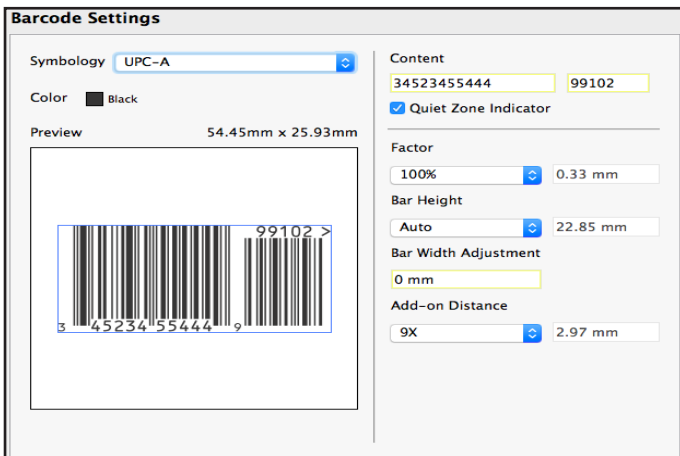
Barcode Settings

Symbology UPC-A

Color Black

Preview 54.45mm x 25.93mm

99102 >

3 45234 55444 9

Content

34523455444

99102

Quiet Zone Indicator

Factor

100%

0.33 mm

Bar Height

Auto

22.85 mm

Bar Width Adjustment

0 mm

Add-on Distance

9X

2.97 mm